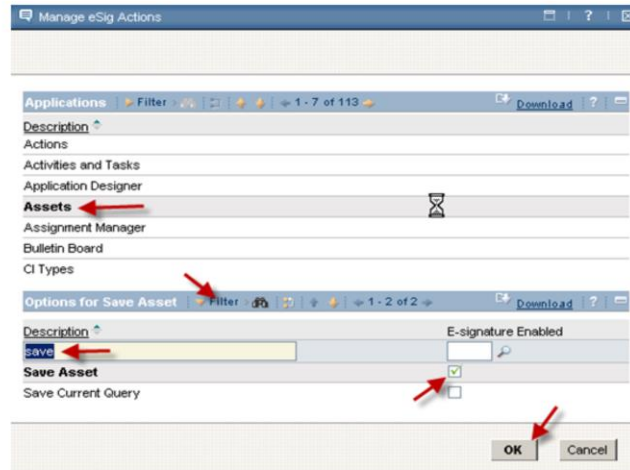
Manage eSig Actions

Applications | Filter | 1 - 7 of 113 | Download

| Description |
|---|
| Actions |
| Activities and Tasks |
| Application Designer |
| **Assets** |
| Assignment Manager |
| Bulletin Board |
| CI Types |

Options for Save Asset | Filter | 1 - 2 of 2 | Download

| Description | E-signature Enabled |
|---|---|
| save | |
| **Save Asset** | ☑ |
| Save Current Query | ☐ |

OK Cancel